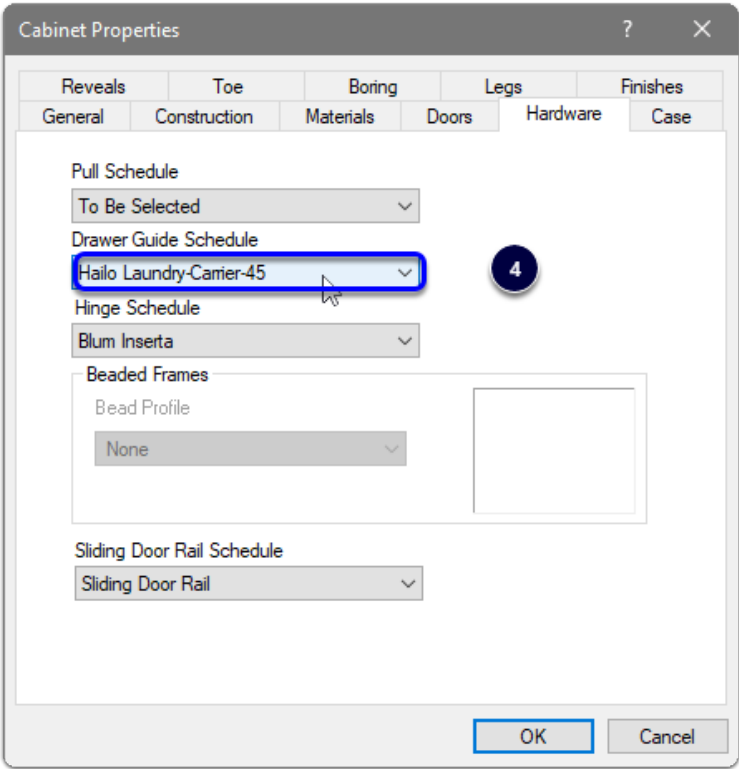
Cabinet Properties

?

X

Reveals | Toe | Boring | Legs | Finishes
General | Construction | Materials | Doors | Hardware | Case

Pull Schedule
To Be Selected

Drawer Guide Schedule
Hailo Laundry-Carrier-45

4

Hinge Schedule
Blum Inserta

Beaded Frames
Bead Profile
None

Sliding Door Rail Schedule
Sliding Door Rail

OK

Cancel